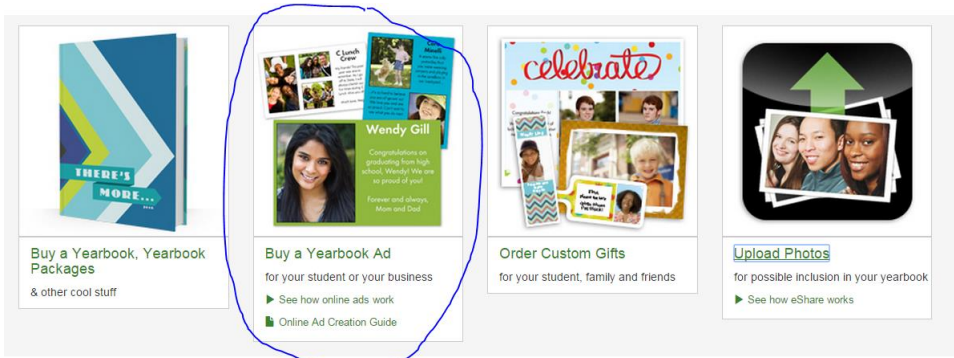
THERE'S MORE...

Buy a Yearbook, Yearbook Packages

& other cool stuff

C Lunch Crew

Wendy Gill

Congratulations on graduating from high school, Wendy! We are so proud of you!

Forever and always, Mom and Dad

Buy a Yearbook Ad

for your student or your business

▶ See how online ads work

Online Ad Creation Guide

celebrate

Order Custom Gifts

for your student, family and friends

Upload Photos

for possible inclusion in your yearbook

▶ See how eShare works